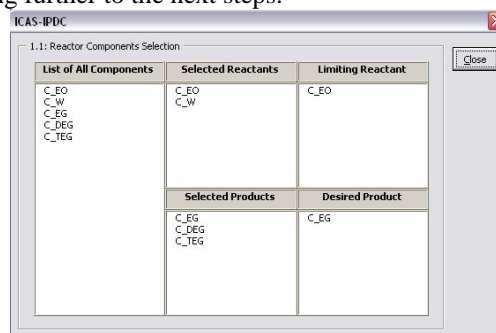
g further to the next steps.

ICAS-IPDC

1.1: Reactor Components Selection

| List of All Components | Selected Reactants | Limiting Reactant |
|---|---|---|
| C_EO<br>C_W<br>C_EG<br>C_DEG<br>C_TEG | C_EO<br>C_W | C_EO |

| Selected Products | Desired Product |
|---|---|
| C_EG<br>C_DEG<br>C_TEG | C_EG |

Close